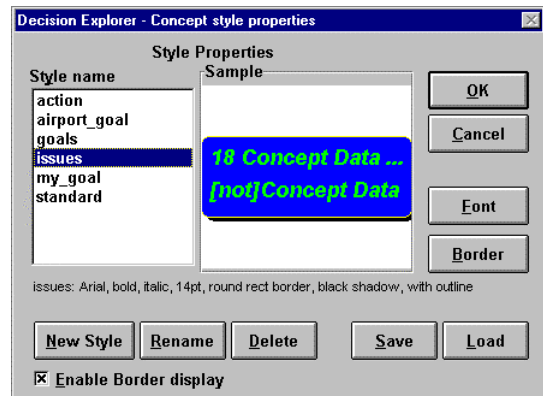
Decision Explorer - Concept style properties

Style Properties

Style name

action
airport_goal
goals
issues
my_goal
standard

Sample

18 Concept Data ...
[not]Concept Data

OK

Cancel

Font

Border

issues: Arial, bold, italic, 14pt, round rect border, black shadow, with outline

New Style

Rename

Delete

Save

Load

☒ Enable Border display